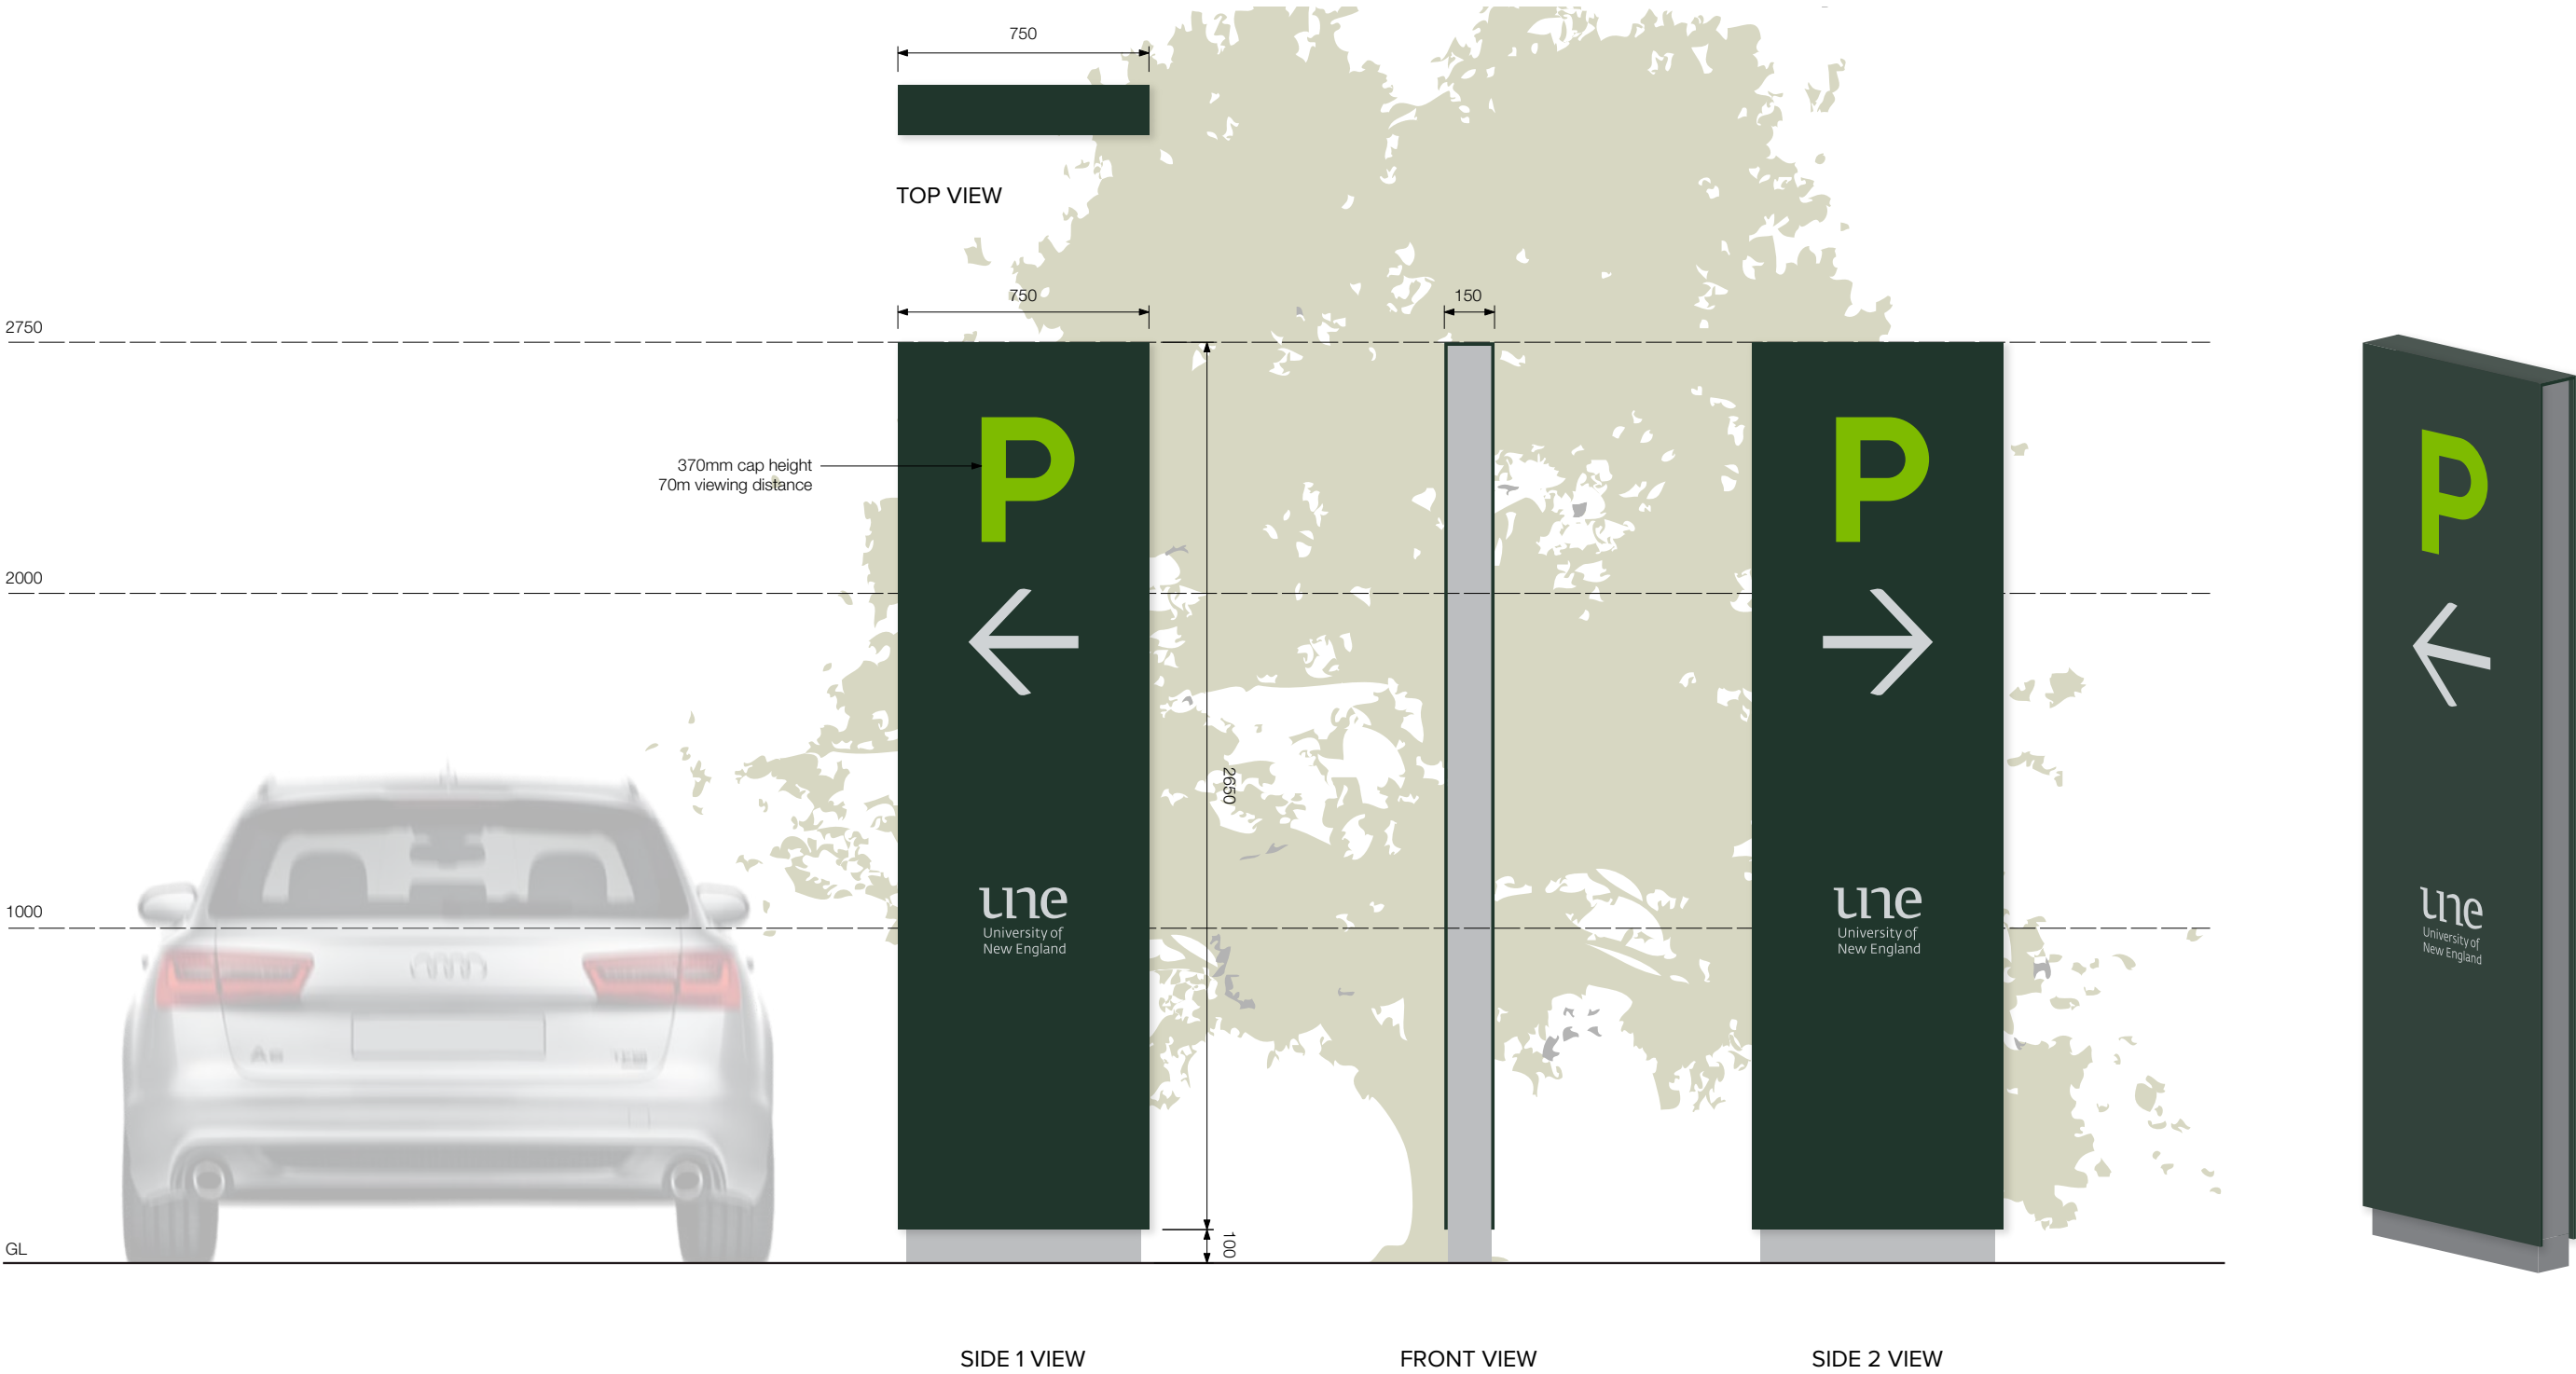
750

TOP VIEW

750

150

2750

370mm cap height
70m viewing distance

P

P

P

2000

2650

une
University of
New England

une
University of
New England

une
University of
New England

1000

GL

100

SIDE 1 VIEW

FRONT VIEW

SIDE 2 VIEW